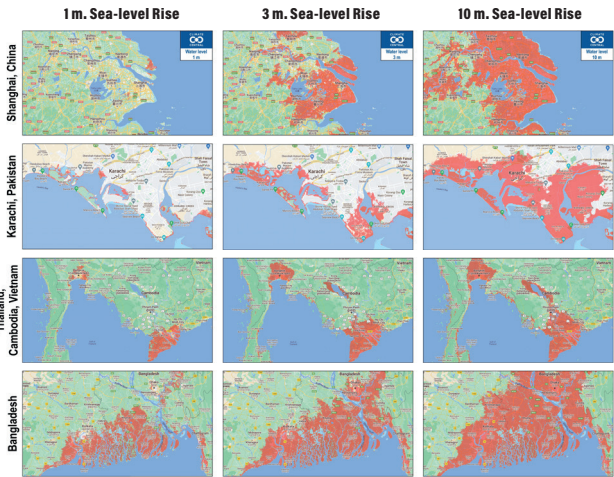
1 m. Sea-level Rise
3 m. Sea-level Rise
10 m. Sea-level Rise

Shanghai, China
Water level
1 m
Water level
3 m
Water level
10 m

Karachi, Pakistan
Karachi
Karachi
Karachi

Thailand, Cambodia, Vietnam
Cambodia
Cambodia
Cambodia
Vietnam
Vietnam
Vietnam

Bangladesh
Bangladesh
Bangladesh